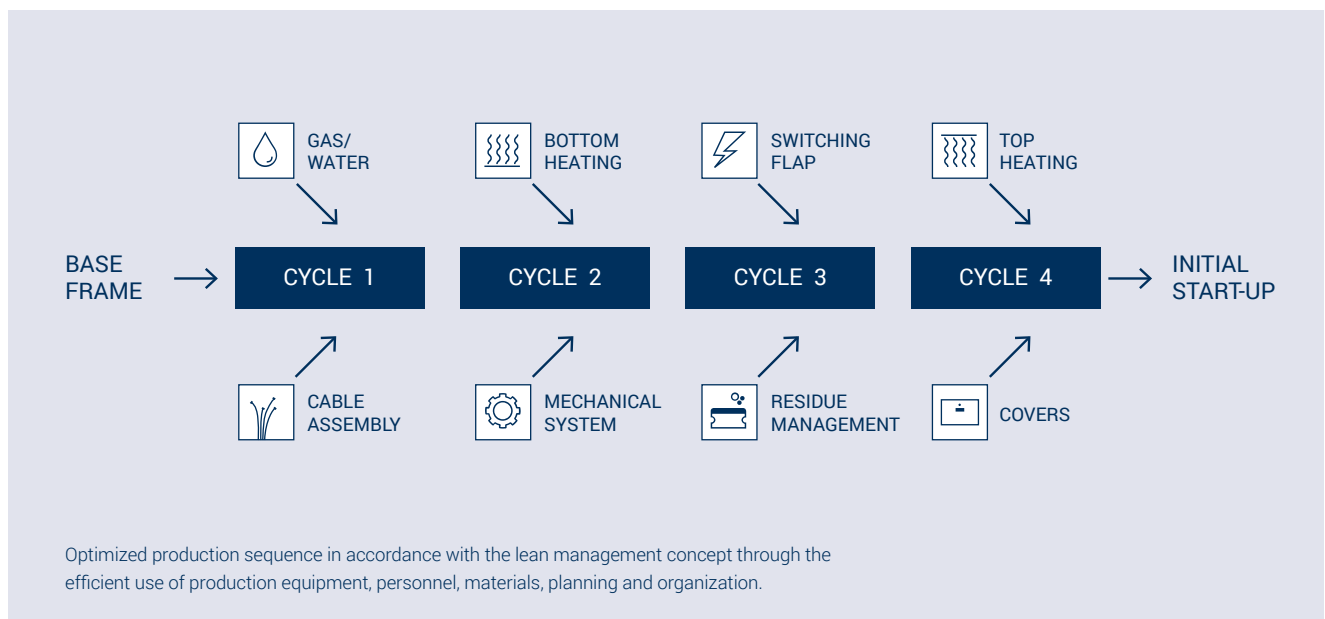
GAS/ WATER

BOTTOM HEATING

SWITCHING FLAP

TOP HEATING

BASE FRAME

CYCLE 1

CYCLE 2

CYCLE 3

CYCLE 4

INITIAL START-UP

CABLE ASSEMBLY

MECHANICAL SYSTEM

RESIDUE MANAGEMENT

COVERS

Optimized production sequence in accordance with the lean management concept through the efficient use of production equipment, personnel, materials, planning and organization.